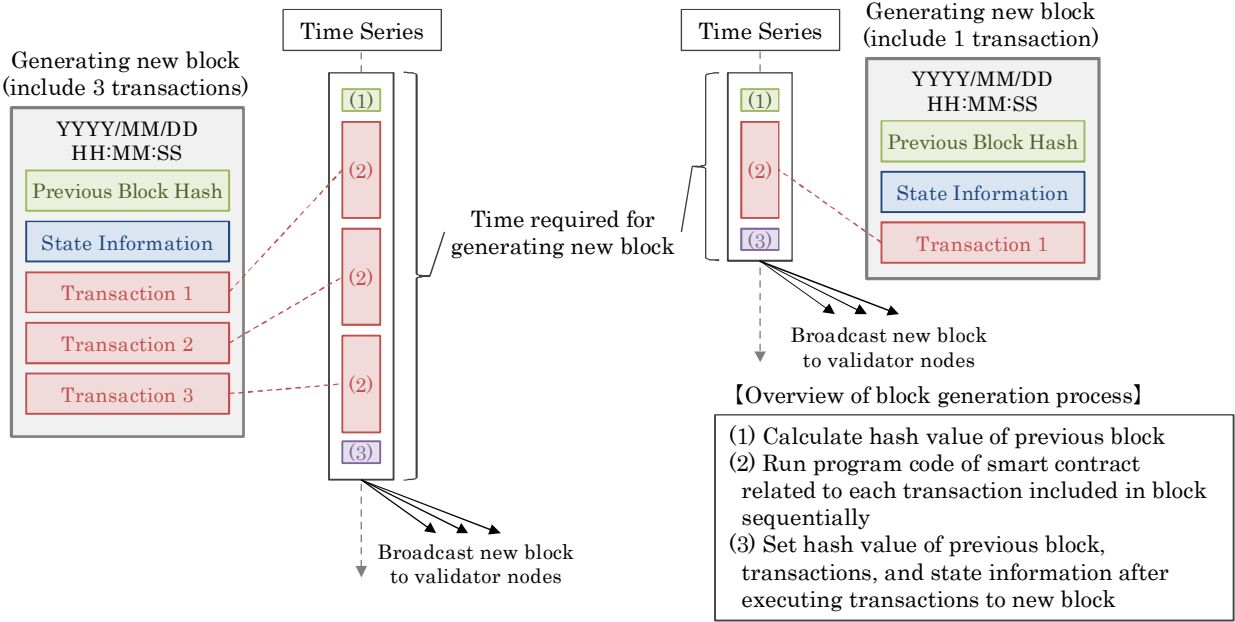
Generating new block (include 3 transactions)

YYYY/MM/DD HH:MM:SS

Previous Block Hash

State Information

Transaction 1

Transaction 2

Transaction 3

Time Series

(1)

(2)

(2)

(2)

(3)

Time required for generating new block

Broadcast new block to validator nodes

Time Series

(1)

(2)

(3)

Broadcast new block to validator nodes

Generating new block (include 1 transaction)

YYYY/MM/DD HH:MM:SS

Previous Block Hash

State Information

Transaction 1

【Overview of block generation process】

(1) Calculate hash value of previous block
(2) Run program code of smart contract related to each transaction included in block sequentially
(3) Set hash value of previous block, transactions, and state information after executing transactions to new block